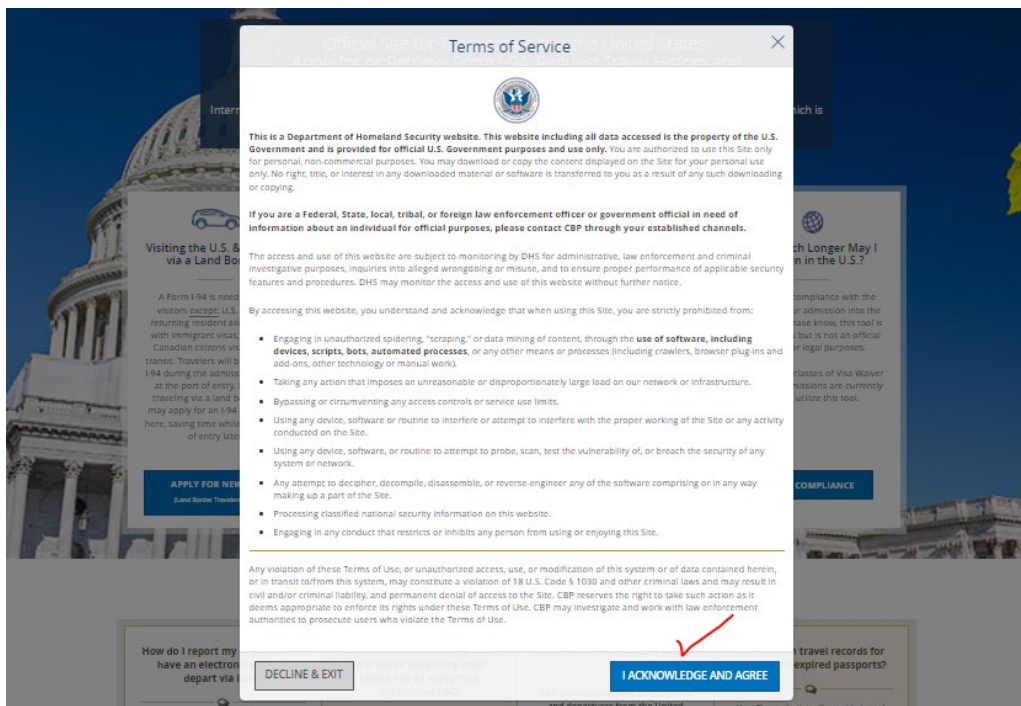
Terms of Service

This is a Department of Homeland Security website. This website including all data accessed is the property of the U.S. Government and is provided for official U.S. Government purposes and use only. You are authorized to use this Site only for personal, non-commercial purposes. You may download or copy the content displayed on the Site for your personal use only. No right, title, or interest in any downloaded material or software is transferred to you as a result of any such downloading or copying.

If you are a Federal, State, local, tribal, or foreign law enforcement officer or government official in need of information about an individual for official purposes, please contact CBP through your established channels.

The access and use of this website are subject to monitoring by DHS for administrative, law enforcement and criminal investigative purposes, inquiries into alleged wrongdoing or misuse, and to ensure proper performance of applicable security features and procedures. DHS may monitor the access and use of this website without further notice.

By accessing this website, you understand and acknowledge that when using this Site, you are strictly prohibited from:

- Engaging in unauthorized spidering, "scraping," or data mining of content, through the use of software, including devices, scripts, bots, automated processes, or any other means or processes (including crawlers, browser plug-ins and add-ons, other technology or manual work).
- Taking any action that imposes an unreasonable or disproportionately large load on our network or infrastructure.
- Bypassing or circumventing any access controls or service use limits.
- Using any device, software or routine to interfere or attempt to interfere with the proper working of the Site or any activity conducted on the Site.
- Using any device, software, or routine to attempt to probe, scan, test the vulnerability of, or breach the security of any system or network.
- Any attempt to decipher, decompile, disassemble, or reverse-engineer any of the software comprising or in any way making up a part of the Site.
- Processing classified national security information on this website.
- Engaging in any conduct that restricts or inhibits any person from using or enjoying this Site.

Any violation of these Terms of Use, or unauthorized access, use, or modification of this system or of data contained herein, or in transit to/from this system, may constitute a violation of 18 U.S. Code § 1030 and other criminal laws and may result in civil and/or criminal liability, and permanent denial of access to the Site. CBP reserves the right to take such action as it deems appropriate to enforce its rights under these Terms of Use. CBP may investigate and work with law enforcement authorities to prosecute users who violate the Terms of Use.

DECLINE & EXIT

I ACKNOWLEDGE AND AGREE